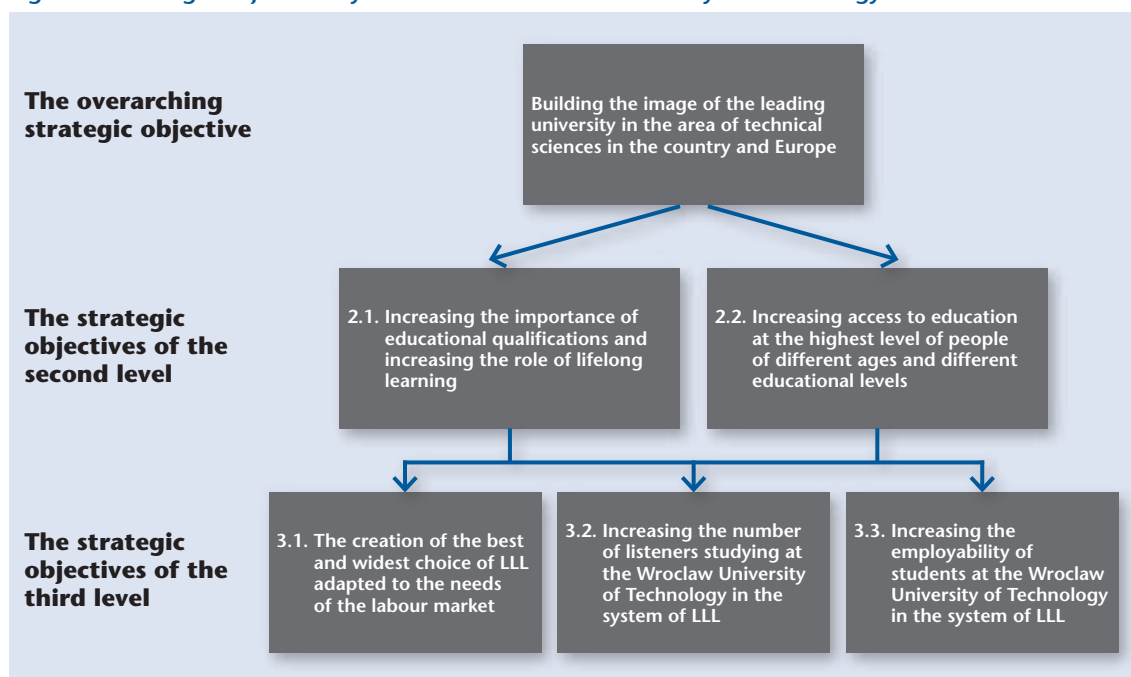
The overarching strategic objective

Building the image of the leading university in the area of technical sciences in the country and Europe

The strategic objectives of the second level

2.1. Increasing the importance of educational qualifications and increasing the role of lifelong learning

2.2. Increasing access to education at the highest level of people of different ages and different educational levels

The strategic objectives of the third level

3.1. The creation of the best and widest choice of LLL adapted to the needs of the labour market

3.2. Increasing the number of listeners studying at the Wroclaw University of Technology in the system of LLL

3.3. Increasing the employability of students at the Wroclaw University of Technology in the system of LLL